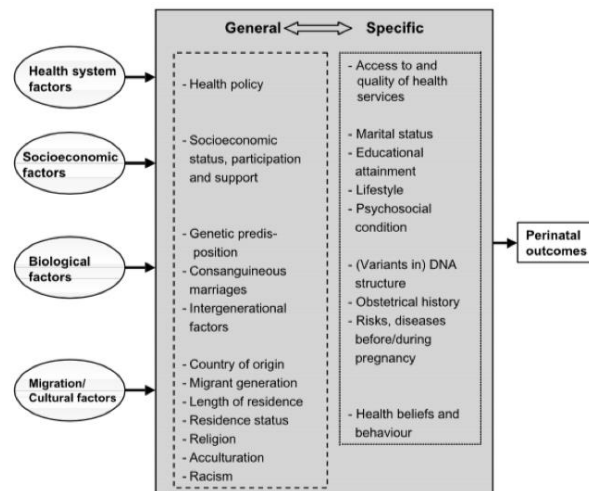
Health system factors

Socioeconomic factors

Biological factors

Migration/ Cultural factors

General ⟺ Specific

- Health policy

- Socioeconomic status, participation and support

- Genetic predisposition
- Consanguineous marriages
- Intergenerational factors

- Country of origin
- Migrant generation
- Length of residence
- Residence status
- Religion
- Acculturation
- Racism

- Access to and quality of health services

- Marital status
- Educational attainment
- Lifestyle
- Psychosocial condition

- (Variants in) DNA structure
- Obstetrical history
- Risks, diseases before/during pregnancy

- Health beliefs and behaviour

Perinatal outcomes